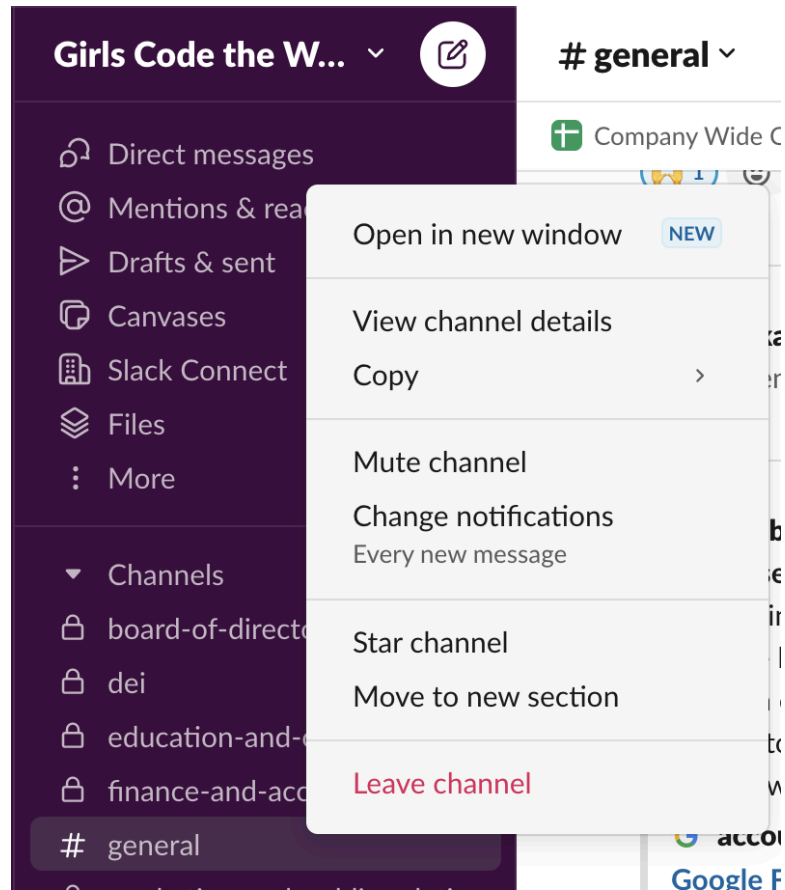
Girls Code the W...

Direct messages
Mentions & rea
Drafts & sent
Canvases
Slack Connect
Files
More

Channels
board-of-directo
dei
education-and-
finance-and-acc
general

# general

Company Wide C

Open in new window NEW

View channel details
Copy

Mute channel
Change notifications
Every new message

Star channel
Move to new section

Leave channel

accou
Google F